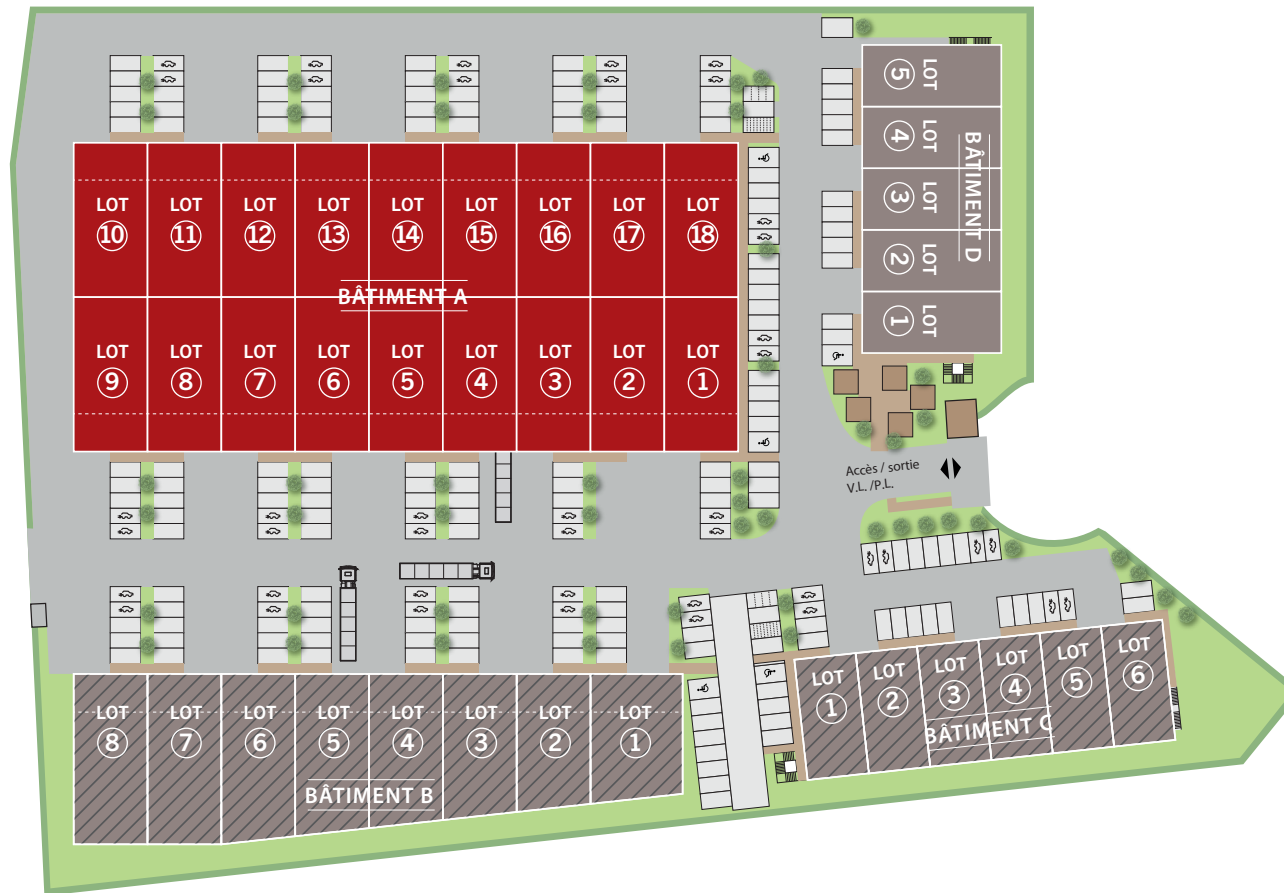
LOT 5
LOT 4
LOT 3
LOT 2
LOT 1
BÂTIMENT D

LOT 10
LOT 11
LOT 12
LOT 13
LOT 14
LOT 15
LOT 16
LOT 17
LOT 18

BÂTIMENT A

LOT 9
LOT 8
LOT 7
LOT 6
LOT 5
LOT 4
LOT 3
LOT 2
LOT 1

Accès / sortie V.L. /P.L.

LOT 1
LOT 2
LOT 3
LOT 4
LOT 5
LOT 6
BÂTIMENT C

LOT 8
LOT 7
LOT 6
LOT 5
LOT 4
LOT 3
LOT 2
LOT 1

BÂTIMENT B